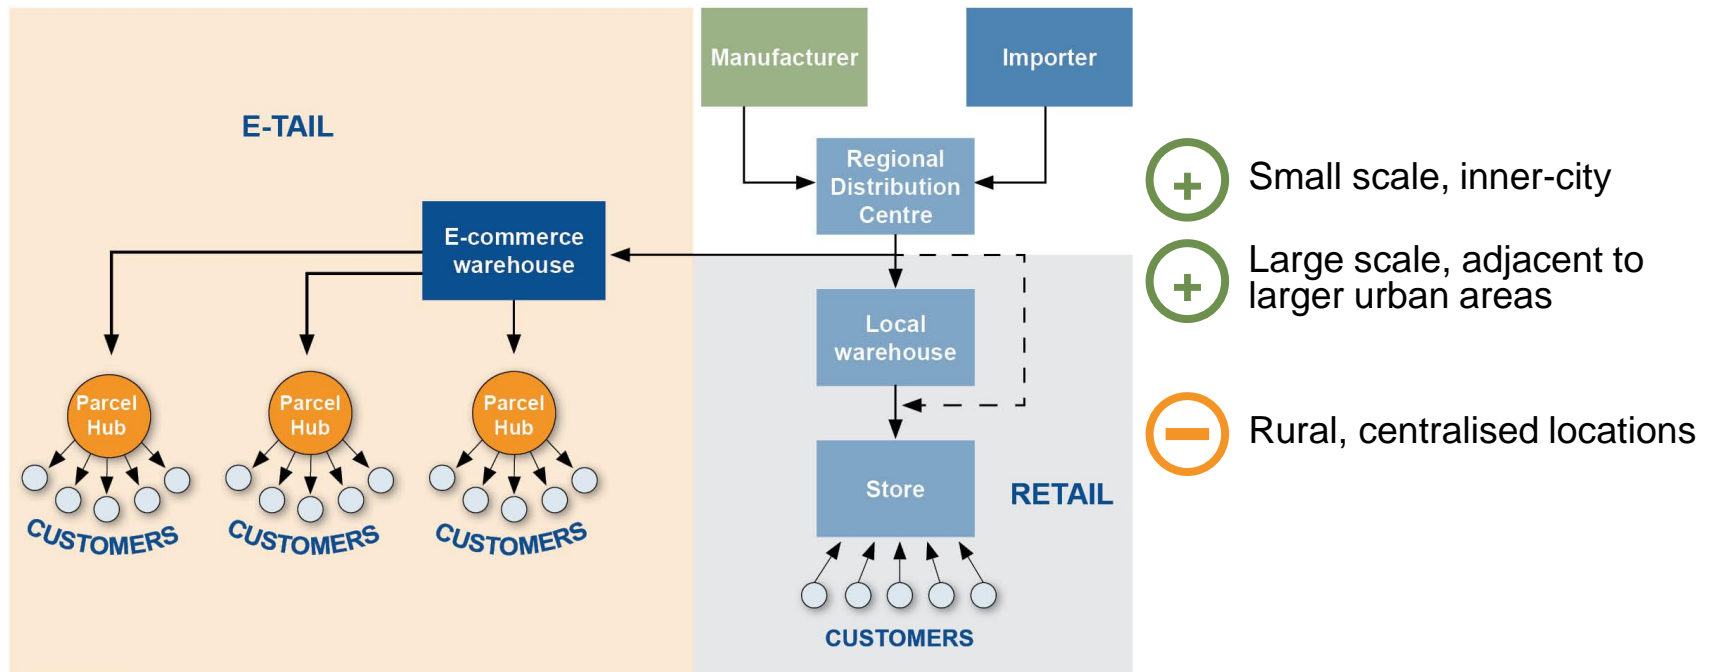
E-TAIL

Manufacturer

Importer

Regional Distribution Centre

E-commerce warehouse

Local warehouse

Store

RETAIL

Parcel Hub

Parcel Hub

Parcel Hub

CUSTOMERS

CUSTOMERS

CUSTOMERS

CUSTOMERS

Small scale, inner-city

Large scale, adjacent to larger urban areas

Rural, centralised locations